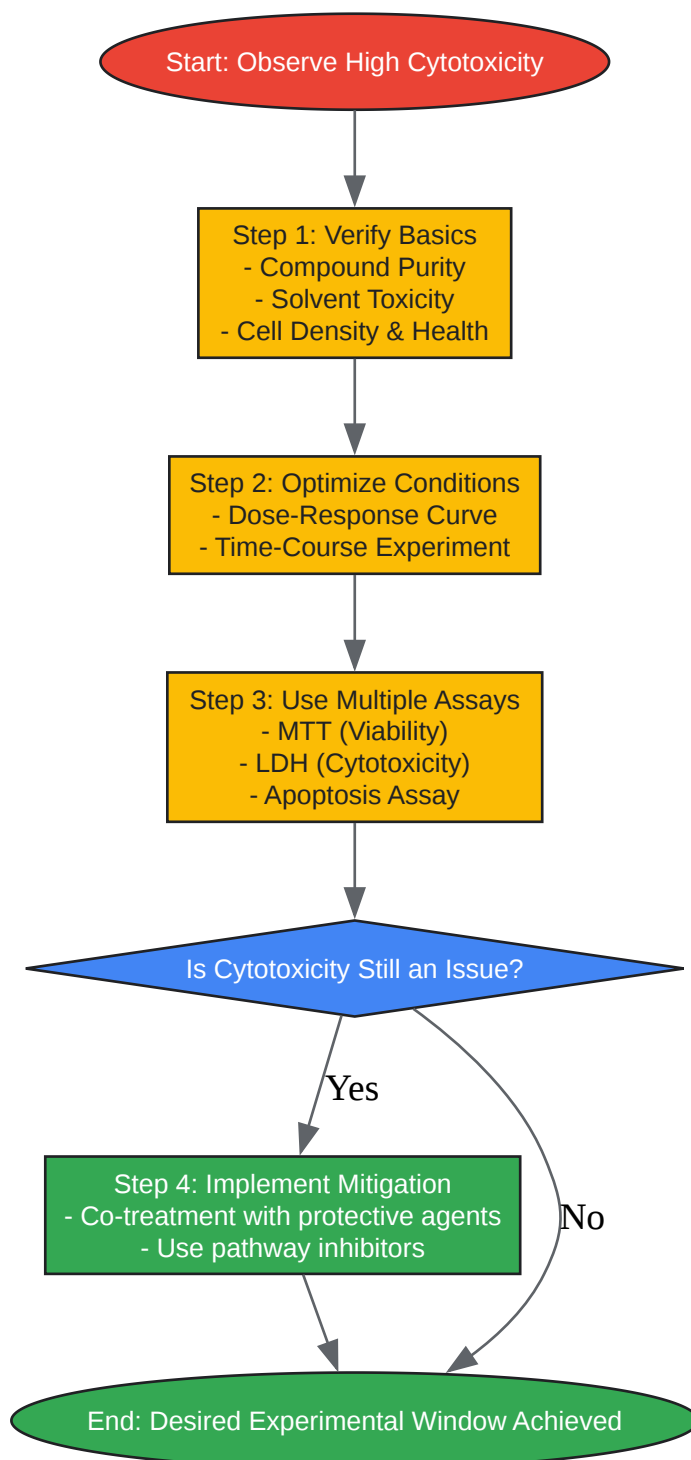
Start: Observe High Cytotoxicity

Step 1: Verify Basics
- Compound Purity
- Solvent Toxicity
- Cell Density & Health

Step 2: Optimize Conditions
- Dose-Response Curve
- Time-Course Experiment

Step 3: Use Multiple Assays
- MTT (Viability)
- LDH (Cytotoxicity)
- Apoptosis Assay

Is Cytotoxicity Still an Issue?

Yes

No

Step 4: Implement Mitigation
- Co-treatment with protective agents
- Use pathway inhibitors

End: Desired Experimental Window Achieved